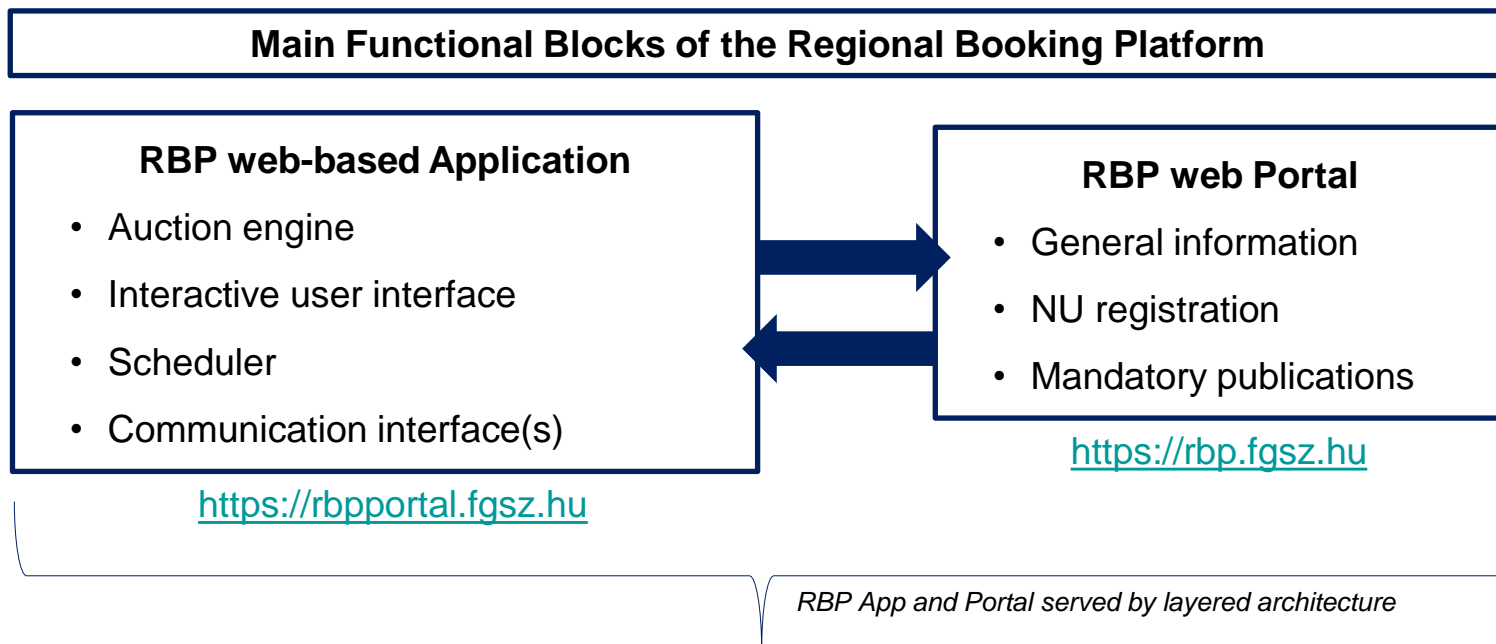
Main Functional Blocks of the Regional Booking Platform

RBP web-based Application

- Auction engine
- Interactive user interface
- Scheduler
- Communication interface(s)

https://rbpportal.fgsz.hu

RBP web Portal

- General information
- NU registration
- Mandatory publications

https://rbp.fgsz.hu

RBP App and Portal served by layered architecture